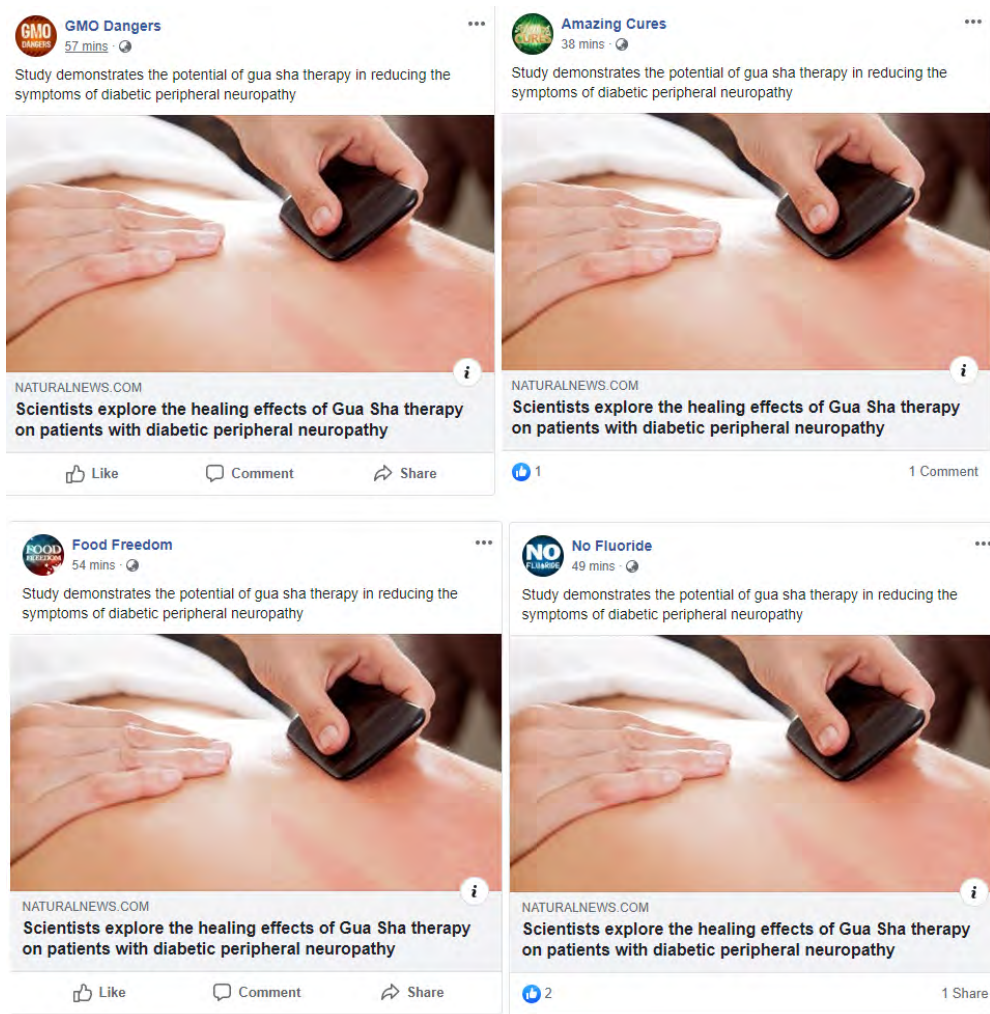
GMO DANGERS

GMO Dangers
57 mins ·

Study demonstrates the potential of gua sha therapy in reducing the symptoms of diabetic peripheral neuropathy

i

NATURALNEWS.COM
Scientists explore the healing effects of Gua Sha therapy on patients with diabetic peripheral neuropathy

Like Comment Share

AMAZING CURES

Amazing Cures
38 mins ·

Study demonstrates the potential of gua sha therapy in reducing the symptoms of diabetic peripheral neuropathy

i

NATURALNEWS.COM
Scientists explore the healing effects of Gua Sha therapy on patients with diabetic peripheral neuropathy

1
1 Comment

FOOD FREEDOM

Food Freedom
54 mins ·

Study demonstrates the potential of gua sha therapy in reducing the symptoms of diabetic peripheral neuropathy

i

NATURALNEWS.COM
Scientists explore the healing effects of Gua Sha therapy on patients with diabetic peripheral neuropathy

Like Comment Share

NO FLUORIDE

No Fluoride
49 mins ·

Study demonstrates the potential of gua sha therapy in reducing the symptoms of diabetic peripheral neuropathy

i

NATURALNEWS.COM
Scientists explore the healing effects of Gua Sha therapy on patients with diabetic peripheral neuropathy

2
1 Share